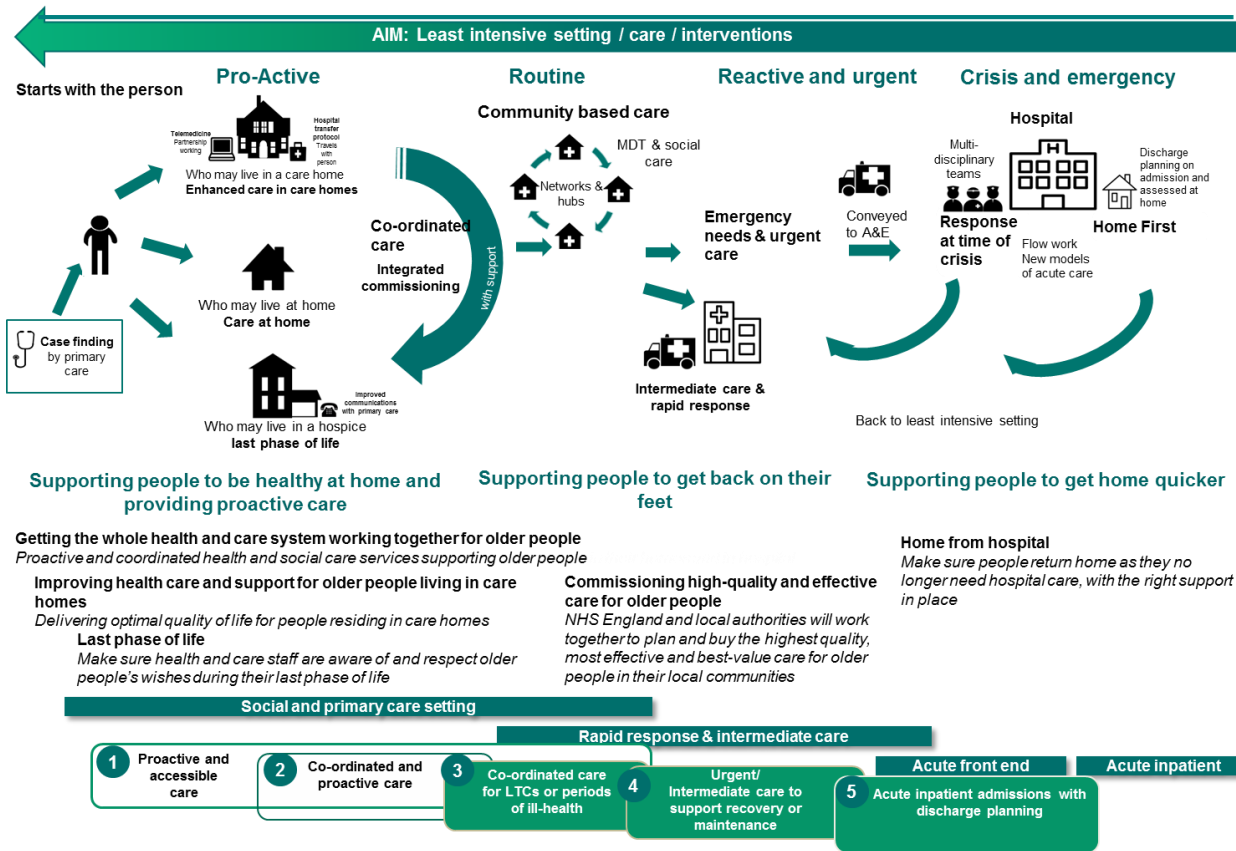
AIM: Least intensive setting / care / interventions

Starts with the person

Pro-Active

Telemedicine
Partnership working

Hospital transfer protocol
Travels with person

Who may live in a care home
Enhanced care in care homes

Who may live at home
Care at home

Case finding by primary care

Improved communications with primary care

Who may live in a hospice
last phase of life

Co-ordinated care
Integrated commissioning
with support

Routine

Community based care

MDT & social care

Networks & hubs

Emergency needs & urgent care

Intermediate care & rapid response

Reactive and urgent

Conveyed to A&E

Crisis and emergency

Hospital

Multi-disciplinary teams

Response at time of crisis

Discharge planning on admission and assessed at home

Home First

Flow work
New models of acute care

Back to least intensive setting

Supporting people to be healthy at home and providing proactive care

Supporting people to get back on their feet

Supporting people to get home quicker

Getting the whole health and care system working together for older people
Proactive and coordinated health and social care services supporting older people

Improving health care and support for older people living in care homes
Delivering optimal quality of life for people residing in care homes

Last phase of life
Make sure health and care staff are aware of and respect older people's wishes during their last phase of life

Commissioning high-quality and effective care for older people
NHS England and local authorities will work together to plan and buy the highest quality, most effective and best-value care for older people in their local communities

Home from hospital
Make sure people return home as they no longer need hospital care, with the right support in place

Social and primary care setting

Rapid response & intermediate care

Acute front end

Acute inpatient

1 Proactive and accessible care

2 Co-ordinated and proactive care

3 Co-ordinated care for LTCs or periods of ill-health

4 Urgent/ Intermediate care to support recovery or maintenance

5 Acute inpatient admissions with discharge planning